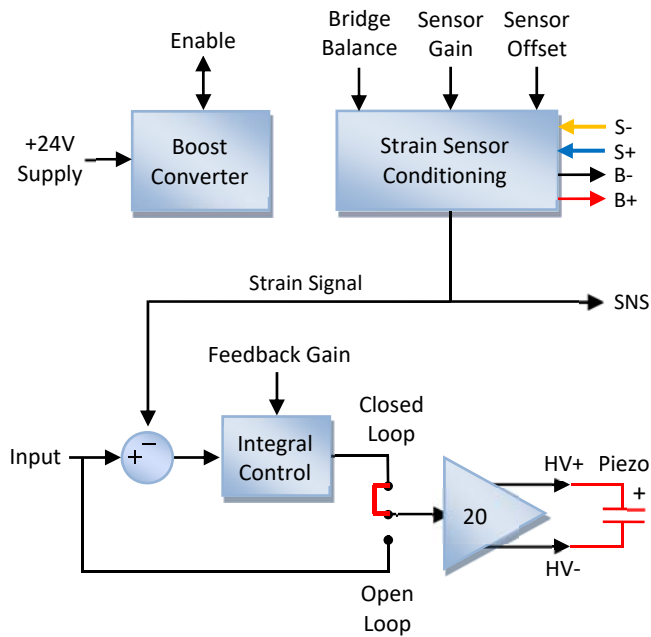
Enable

Bridge Balance

Sensor Gain

Sensor Offset

+24V Supply

Boost Converter

Strain Sensor Conditioning

S-
S+
B-
B+

Strain Signal

SNS

Feedback Gain

Input

+ −

Integral Control

Closed Loop

20

HV+

Piezo

+

HV-

Open Loop